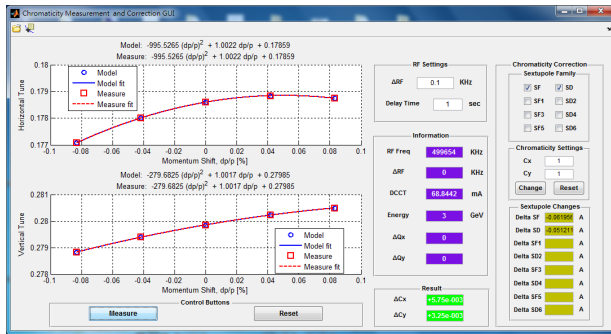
Chromaticity Measurement and Correction GUI

Model: $-995.5265\ (dp/p)^2 + 1.0022\ dp/p + 0.17859$
Measure: $-995.5265\ (dp/p)^2 + 1.0022\ dp/p + 0.17859$

Model
Model fit
Measure
Measure fit

Horizontal Tune
0.18
0.179
0.178
0.177
-0.1 -0.08 -0.06 -0.04 -0.02 0 0.02 0.04 0.06 0.08 0.1
Momentum Shift, dp/p [%]

Model: $-279.6825\ (dp/p)^2 + 1.0017\ dp/p + 0.27985$
Measure: $-279.6825\ (dp/p)^2 + 1.0017\ dp/p + 0.27985$

Vertical Tune
0.281
0.28
0.279
0.278
-0.1 -0.08 -0.06 -0.04 -0.02 0 0.02 0.04 0.06 0.08 0.1
Momentum Shift, dp/p [%]

Model
Model fit
Measure
Measure fit

Control Buttons
Measure
Reset

RF Settings
ΔRF 0.1 KHz
Delay Time 1 sec

Information
RF Freq 499654 KHz
ΔRF 0 KHz
DCCT 68.8442 mA
Energy 3 GeV
ΔQx 0
ΔQy 0

Result
ΔCx +5.75e-003
ΔCy +3.25e-003

Chromaticity Correction
Sextupole Family
SF SD
SF1 SD2
SF3 SD4
SF5 SD6

Chromaticity Settings
Cx 1
Cy 1
Change Reset

Sextupole Changes
Delta SF -0.06195 A
Delta SD -0.05121 A
Delta SF1 A
Delta SD2 A
Delta SF3 A
Delta SD4 A
Delta SF5 A
Delta SD6 A